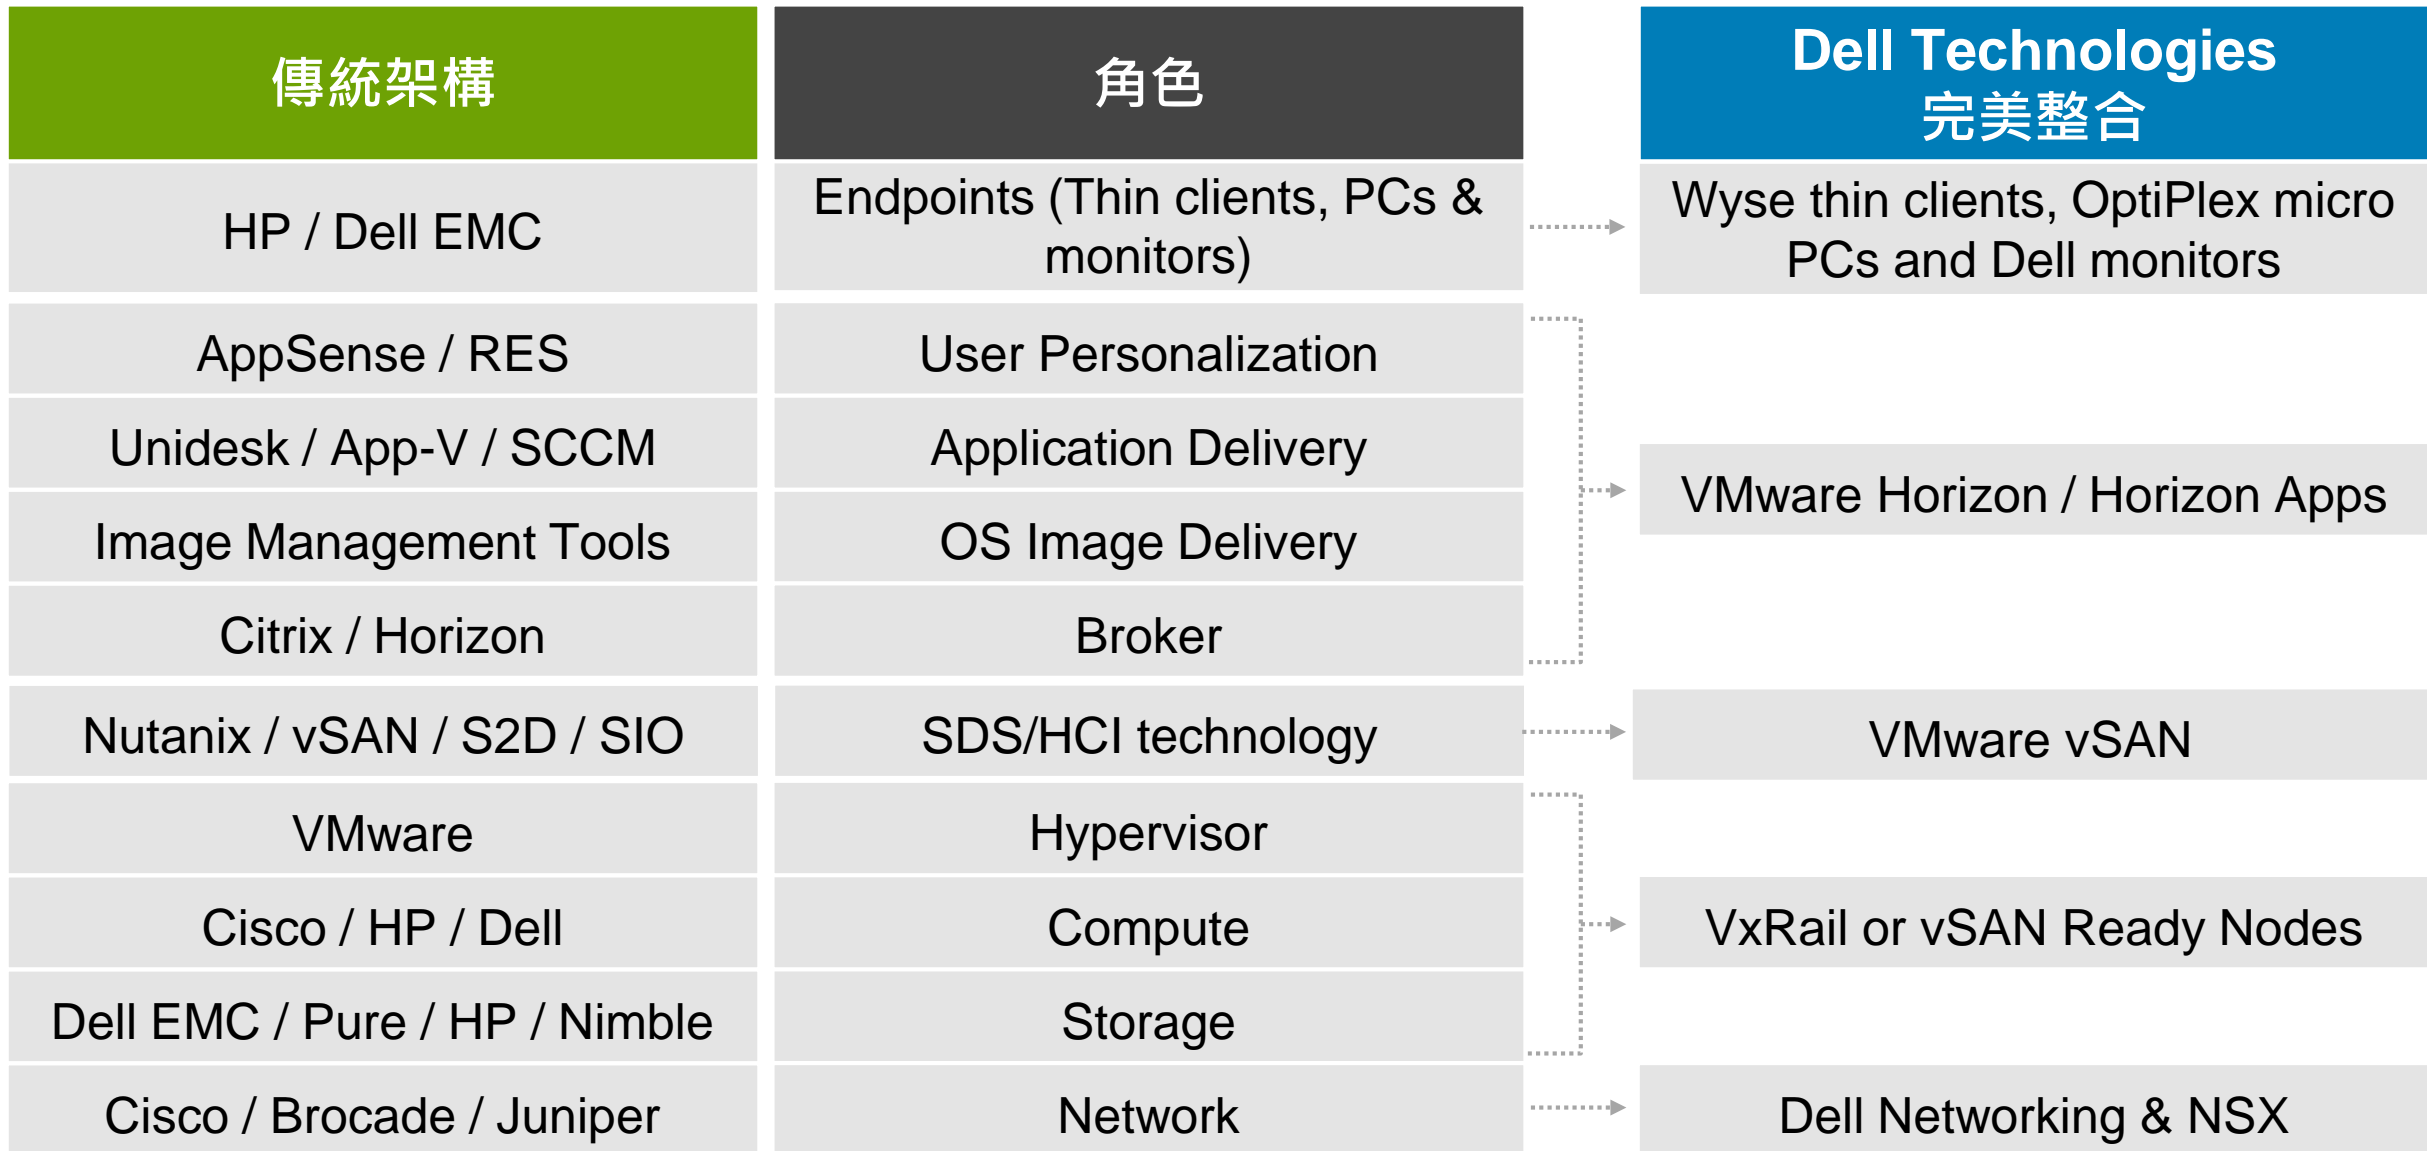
| 傳統架構 | 角色 | Dell Technologies 完美整合 |
|---|---|---|
| HP / Dell EMC | Endpoints (Thin clients, PCs & monitors) | Wyse thin clients, OptiPlex micro PCs and Dell monitors |
| AppSense / RES | User Personalization | VMware Horizon / Horizon Apps |
| Unidesk / App-V / SCCM | Application Delivery | |
| Image Management Tools | OS Image Delivery | |
| Citrix / Horizon | Broker | |
| Nutanix / vSAN / S2D / SIO | SDS/HCI technology | VMware vSAN |
| VMware | Hypervisor | VxRail or vSAN Ready Nodes |
| Cisco / HP / Dell | Compute | |
| Dell EMC / Pure / HP / Nimble | Storage | |
| Cisco / Brocade / Juniper | Network | Dell Networking & NSX |